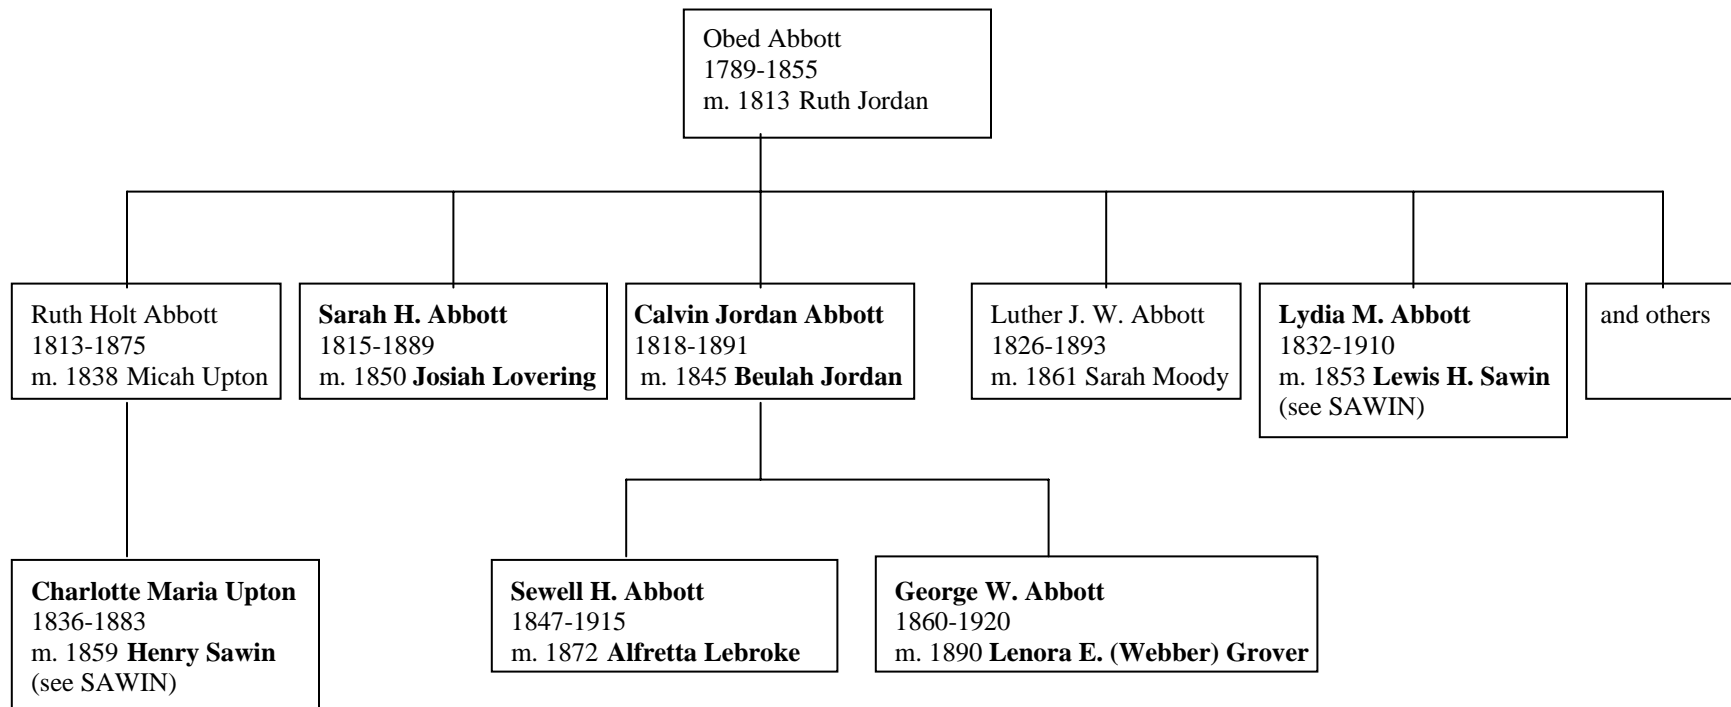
Obed Abbott
1789-1855
m. 1813 Ruth Jordan

Ruth Holt Abbott
1813-1875
m. 1838 Micah Upton

Sarah H. Abbott
1815-1889
m. 1850 Josiah Lovering

Calvin Jordan Abbott
1818-1891
m. 1845 Beulah Jordan

Luther J. W. Abbott
1826-1893
m. 1861 Sarah Moody

Lydia M. Abbott
1832-1910
m. 1853 Lewis H. Sawin
(see SAWIN)

and others

Charlotte Maria Upton
1836-1883
m. 1859 Henry Sawin
(see SAWIN)

Sewell H. Abbott
1847-1915
m. 1872 Alfretta Lebroke

George W. Abbott
1860-1920
m. 1890 Lenora E. (Webber) Grover